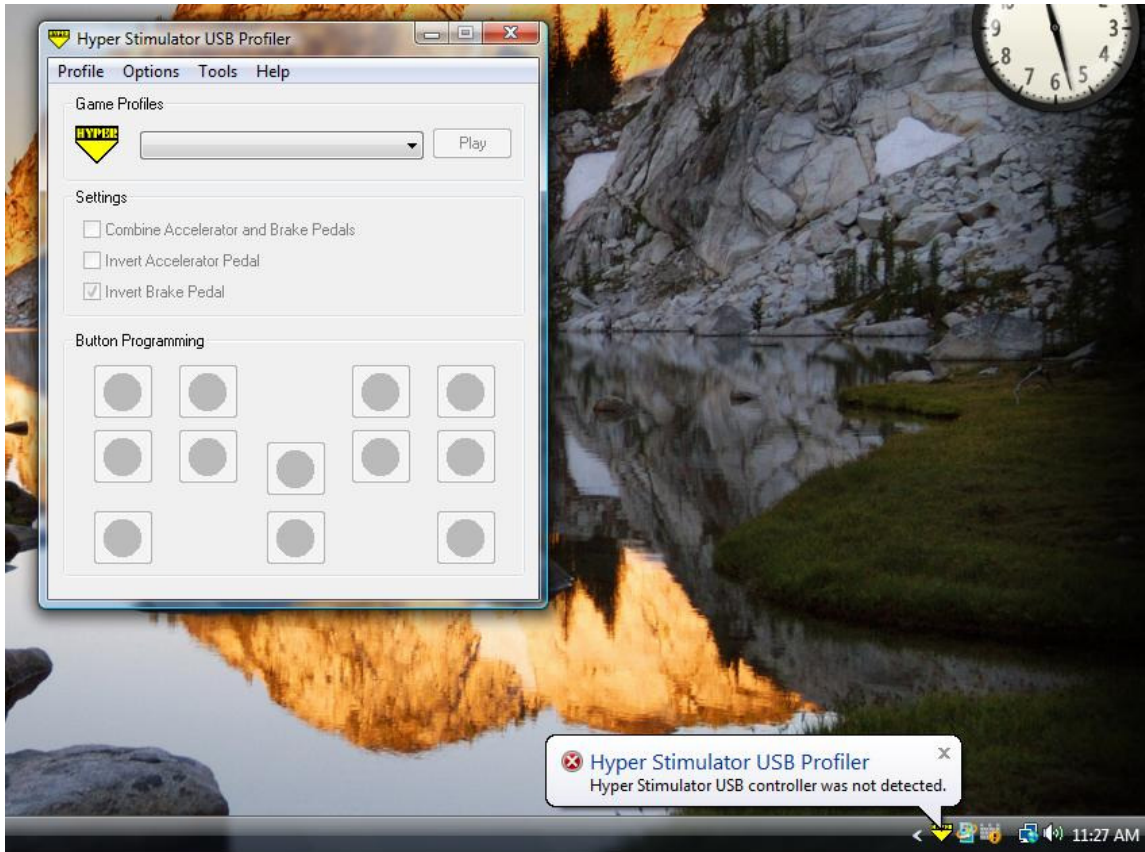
Hyper Stimulator USB Profiler

Profile Options Tools Help

Game Profiles

HYPER

Play

Settings

Combine Accelerator and Brake Pedals

Invert Accelerator Pedal

Invert Brake Pedal

Button Programming

9 3 8 4 7 6 5

Hyper Stimulator USB Profiler

Hyper Stimulator USB controller was not detected.

11:27 AM